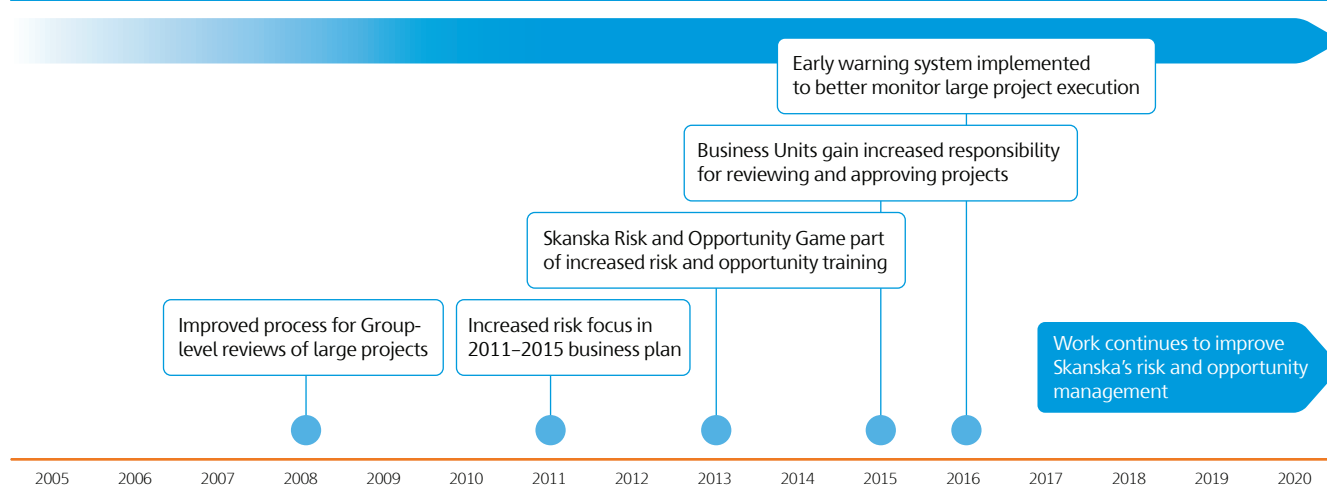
Early warning system implemented to better monitor large project execution

Business Units gain increased responsibility for reviewing and approving projects

Skanska Risk and Opportunity Game part of increased risk and opportunity training

Improved process for Group-level reviews of large projects

Increased risk focus in 2011–2015 business plan

Work continues to improve Skanska's risk and opportunity management

2005 2006 2007 2008 2009 2010 2011 2012 2013 2014 2015 2016 2017 2018 2019 2020